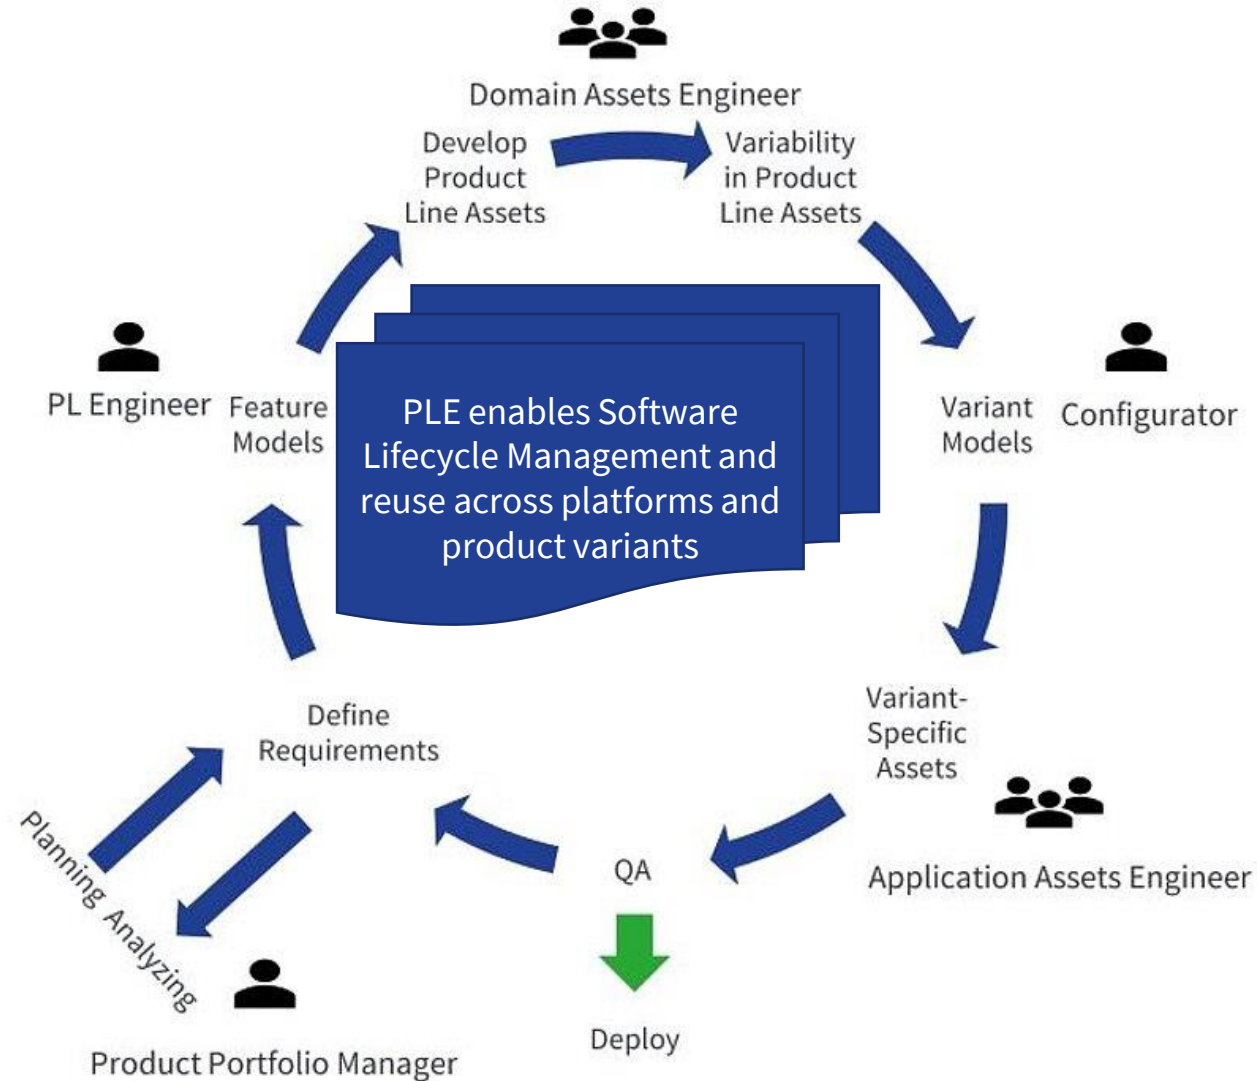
Domain Assets Engineer

Develop Product Line Assets

Variability in Product Line Assets

PL Engineer

Feature Models

PLE enables Software Lifecycle Management and reuse across platforms and product variants

Variant Models

Configurator

Define Requirements

Variant-Specific Assets

Planning Analyzing

QA

Application Assets Engineer

Deploy

Product Portfolio Manager